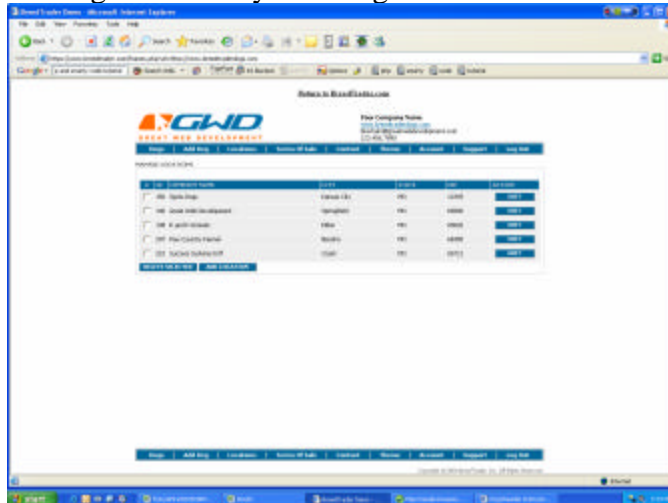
Return to BreedTrader.com

GWD
GREAT WEB DEVELOPMENT

Your Company Name

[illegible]

MANAGE LOCATIONS

| | ID | COMPANY NAME | CITY | STATE | ZIP | ACTION |
|---|---|---|---|---|---|---|
| | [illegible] | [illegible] | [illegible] | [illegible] | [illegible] | EDIT |
| | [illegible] | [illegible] | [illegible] | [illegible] | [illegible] | EDIT |
| | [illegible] | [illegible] | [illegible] | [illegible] | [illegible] | EDIT |
| | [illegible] | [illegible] | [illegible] | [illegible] | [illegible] | EDIT |
| | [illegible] | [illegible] | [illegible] | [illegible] | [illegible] | EDIT |

DELETE SELECTED    ADD LOCATION

start

Internet